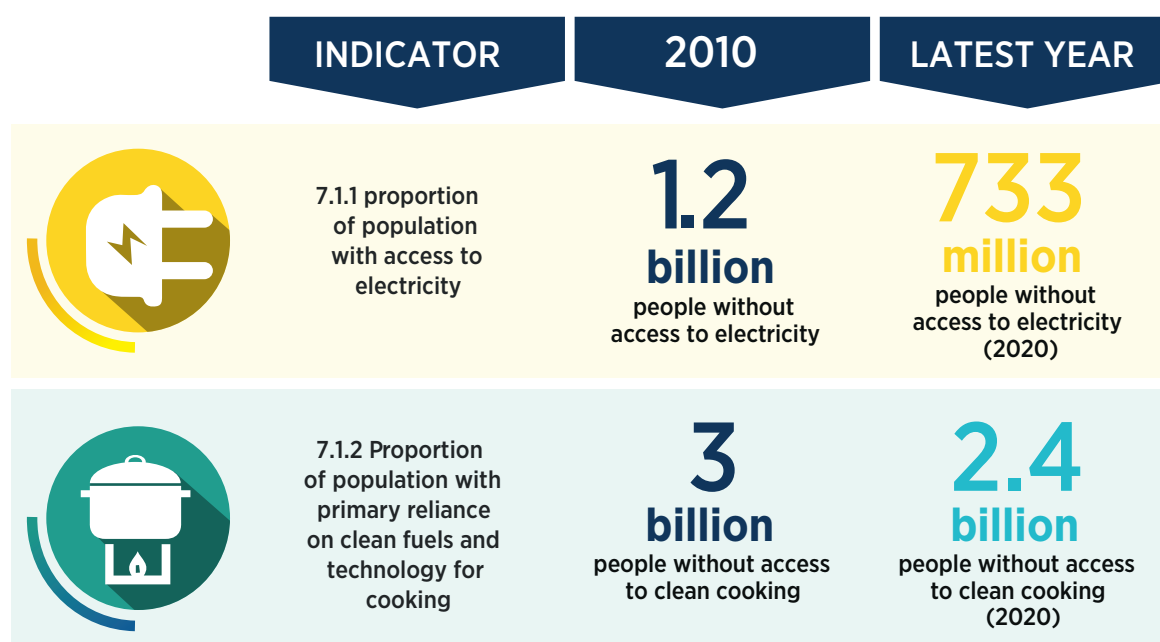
| INDICATOR | 2010 | LATEST YEAR |
|---|---|---|
| 7.1.1 proportion of population with access to electricity | 1.2 billion people without access to electricity | 733 million people without access to electricity (2020) |
| 7.1.2 Proportion of population with primary reliance on clean fuels and technology for cooking | 3 billion people without access to clean cooking | 2.4 billion people without access to clean cooking (2020) |